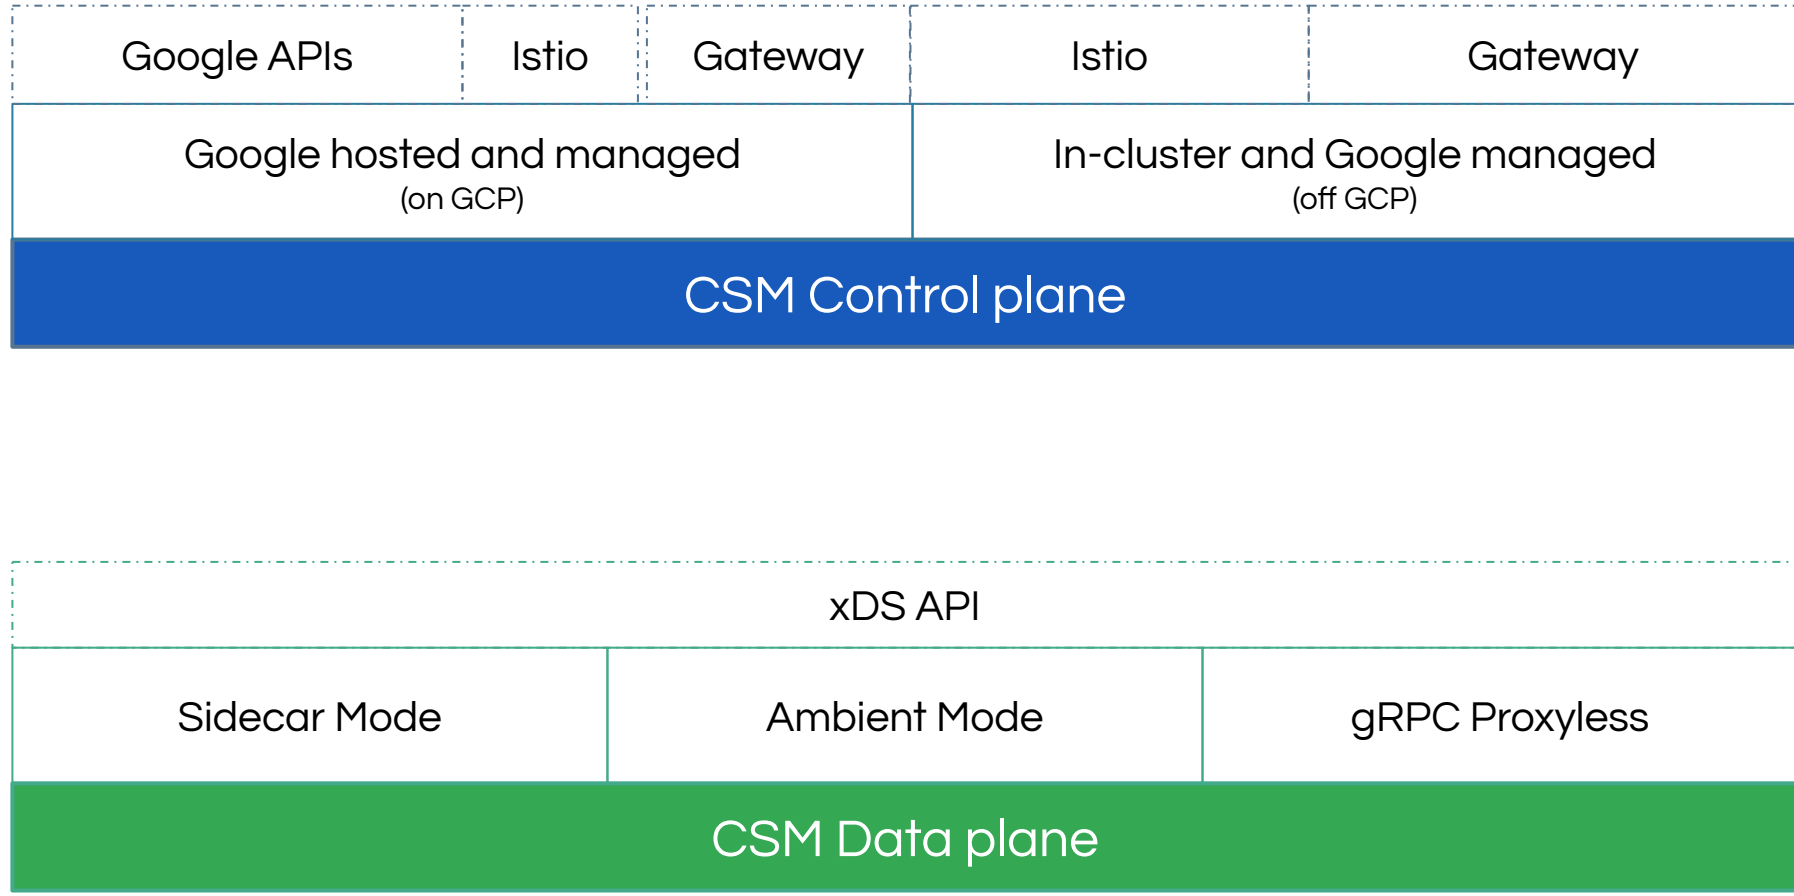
| Google APIs | Istio | Gateway | Istio | Gateway |
|---|---|---|---|---|

| Google hosted and managed (on GCP) | In-cluster and Google managed (off GCP) |
|---|---|

CSM Control plane

xDS API

| Sidecar Mode | Ambient Mode | gRPC Proxyless |
|---|---|---|

CSM Data plane